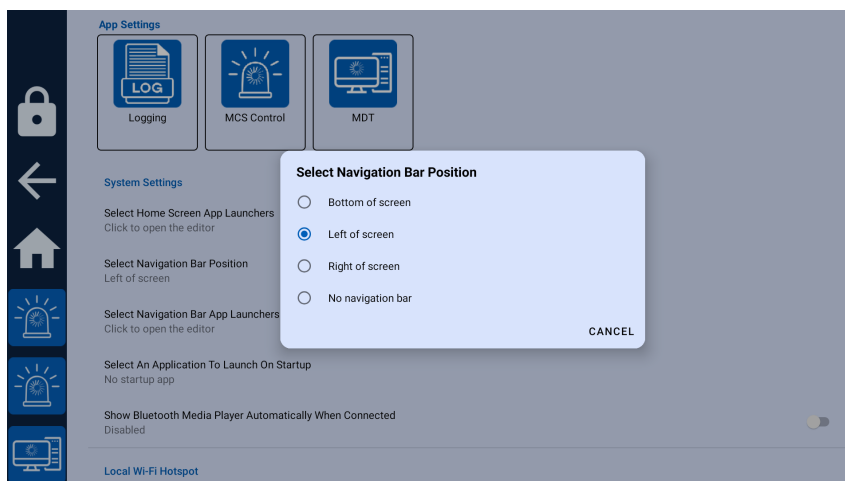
App Settings

LOG

Logging

MCS Control

MDT

System Settings

Select Home Screen App Launchers
Click to open the editor

Select Navigation Bar Position
Left of screen

Select Navigation Bar App Launchers
Click to open the editor

Select An Application To Launch On Startup
No startup app

Show Bluetooth Media Player Automatically When Connected
Disabled

Local Wi-Fi Hotspot

Select Navigation Bar Position

Bottom of screen

Left of screen

Right of screen

No navigation bar

CANCEL